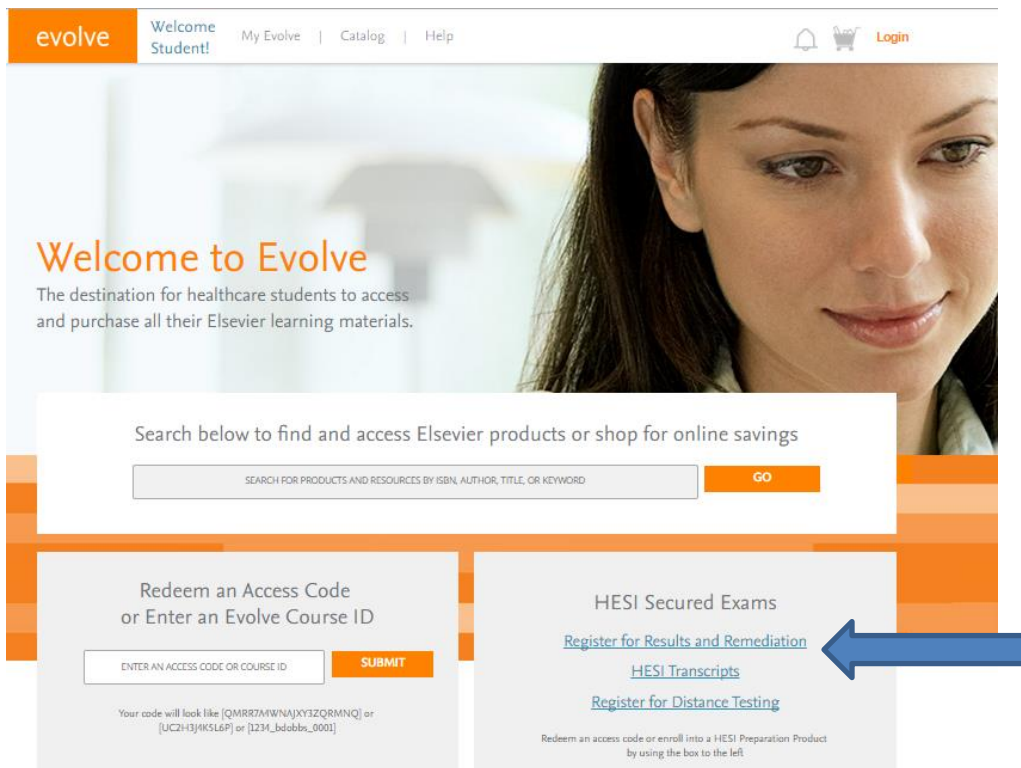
evolve

Welcome Student!

My Evolve | Catalog | Help

Login

Welcome to Evolve

The destination for healthcare students to access and purchase all their Elsevier learning materials.

Search below to find and access Elsevier products or shop for online savings

SEARCH FOR PRODUCTS AND RESOURCES BY ISBN, AUTHOR, TITLE, OR KEYWORD

GO

Redeem an Access Code or Enter an Evolve Course ID

ENTER AN ACCESS CODE OR COURSE ID

SUBMIT

Your code will look like [QMRR7MWNAJXY3ZQRMNQ] or [UC2H3J4K5L6P] or [1234_bdobbs_0001]

HESI Secured Exams

Register for Results and Remediation

HESI Transcripts

Register for Distance Testing

Redeem an access code or enroll into a HESI Preparation Product by using the box to the left